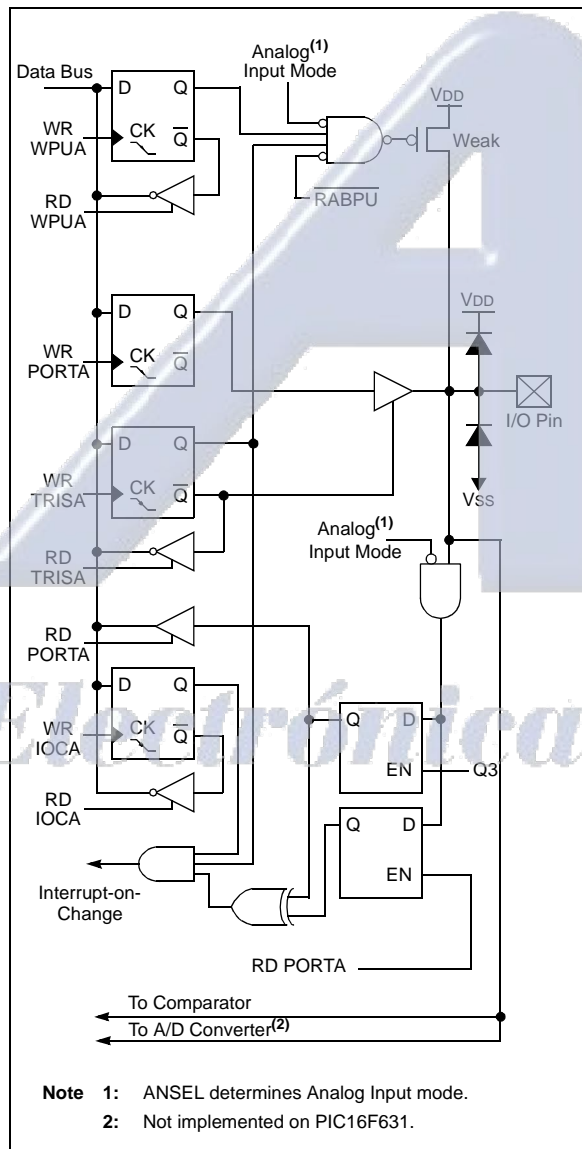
Analog$^{(1)}$ Input Mode

Data Bus

D Q

WR WPUA

CK $\overline{Q}$

$V_{DD}$

Weak

RD WPUA

$\overline{RABPU}$

D Q

$V_{DD}$

WR PORTA

CK $\overline{Q}$

I/O Pin

D Q

WR TRISA

CK $\overline{Q}$

$V_{SS}$

Analog$^{(1)}$ Input Mode

RD TRISA

RD PORTA

D Q

Electrónica

WR IOCA

CK $\overline{Q}$

Q D

EN

Q3

RD IOCA

Q D

EN

Interrupt-on-Change

RD PORTA

To Comparator

To A/D Converter$^{(2)}$

Note 1: ANSEL determines Analog Input mode.

2: Not implemented on PIC16F631.